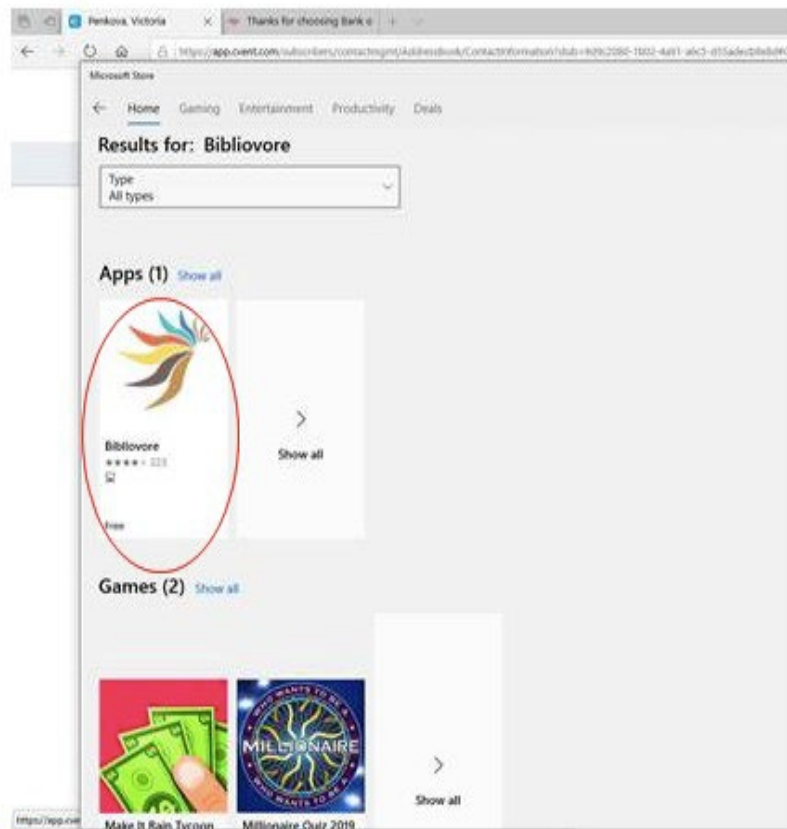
Penkova, Victoria
Thanks for choosing Bank o

https://app.cvent.com/subscribers/contactmgmt/AddressBook/ContactInformation?stub=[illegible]

Microsoft Store

Home Gaming Entertainment Productivity Deals

Results for: Bibliovore

Type
All types

Apps (1) Show all

Bibliovore
★★★★ 323

Free

Show all

Games (2) Show all

WHO WANTS TO BE A MILLIONAIRE

Show all

Make It Rain Tycoon

Millionaire Quiz 2019

https://app.cve